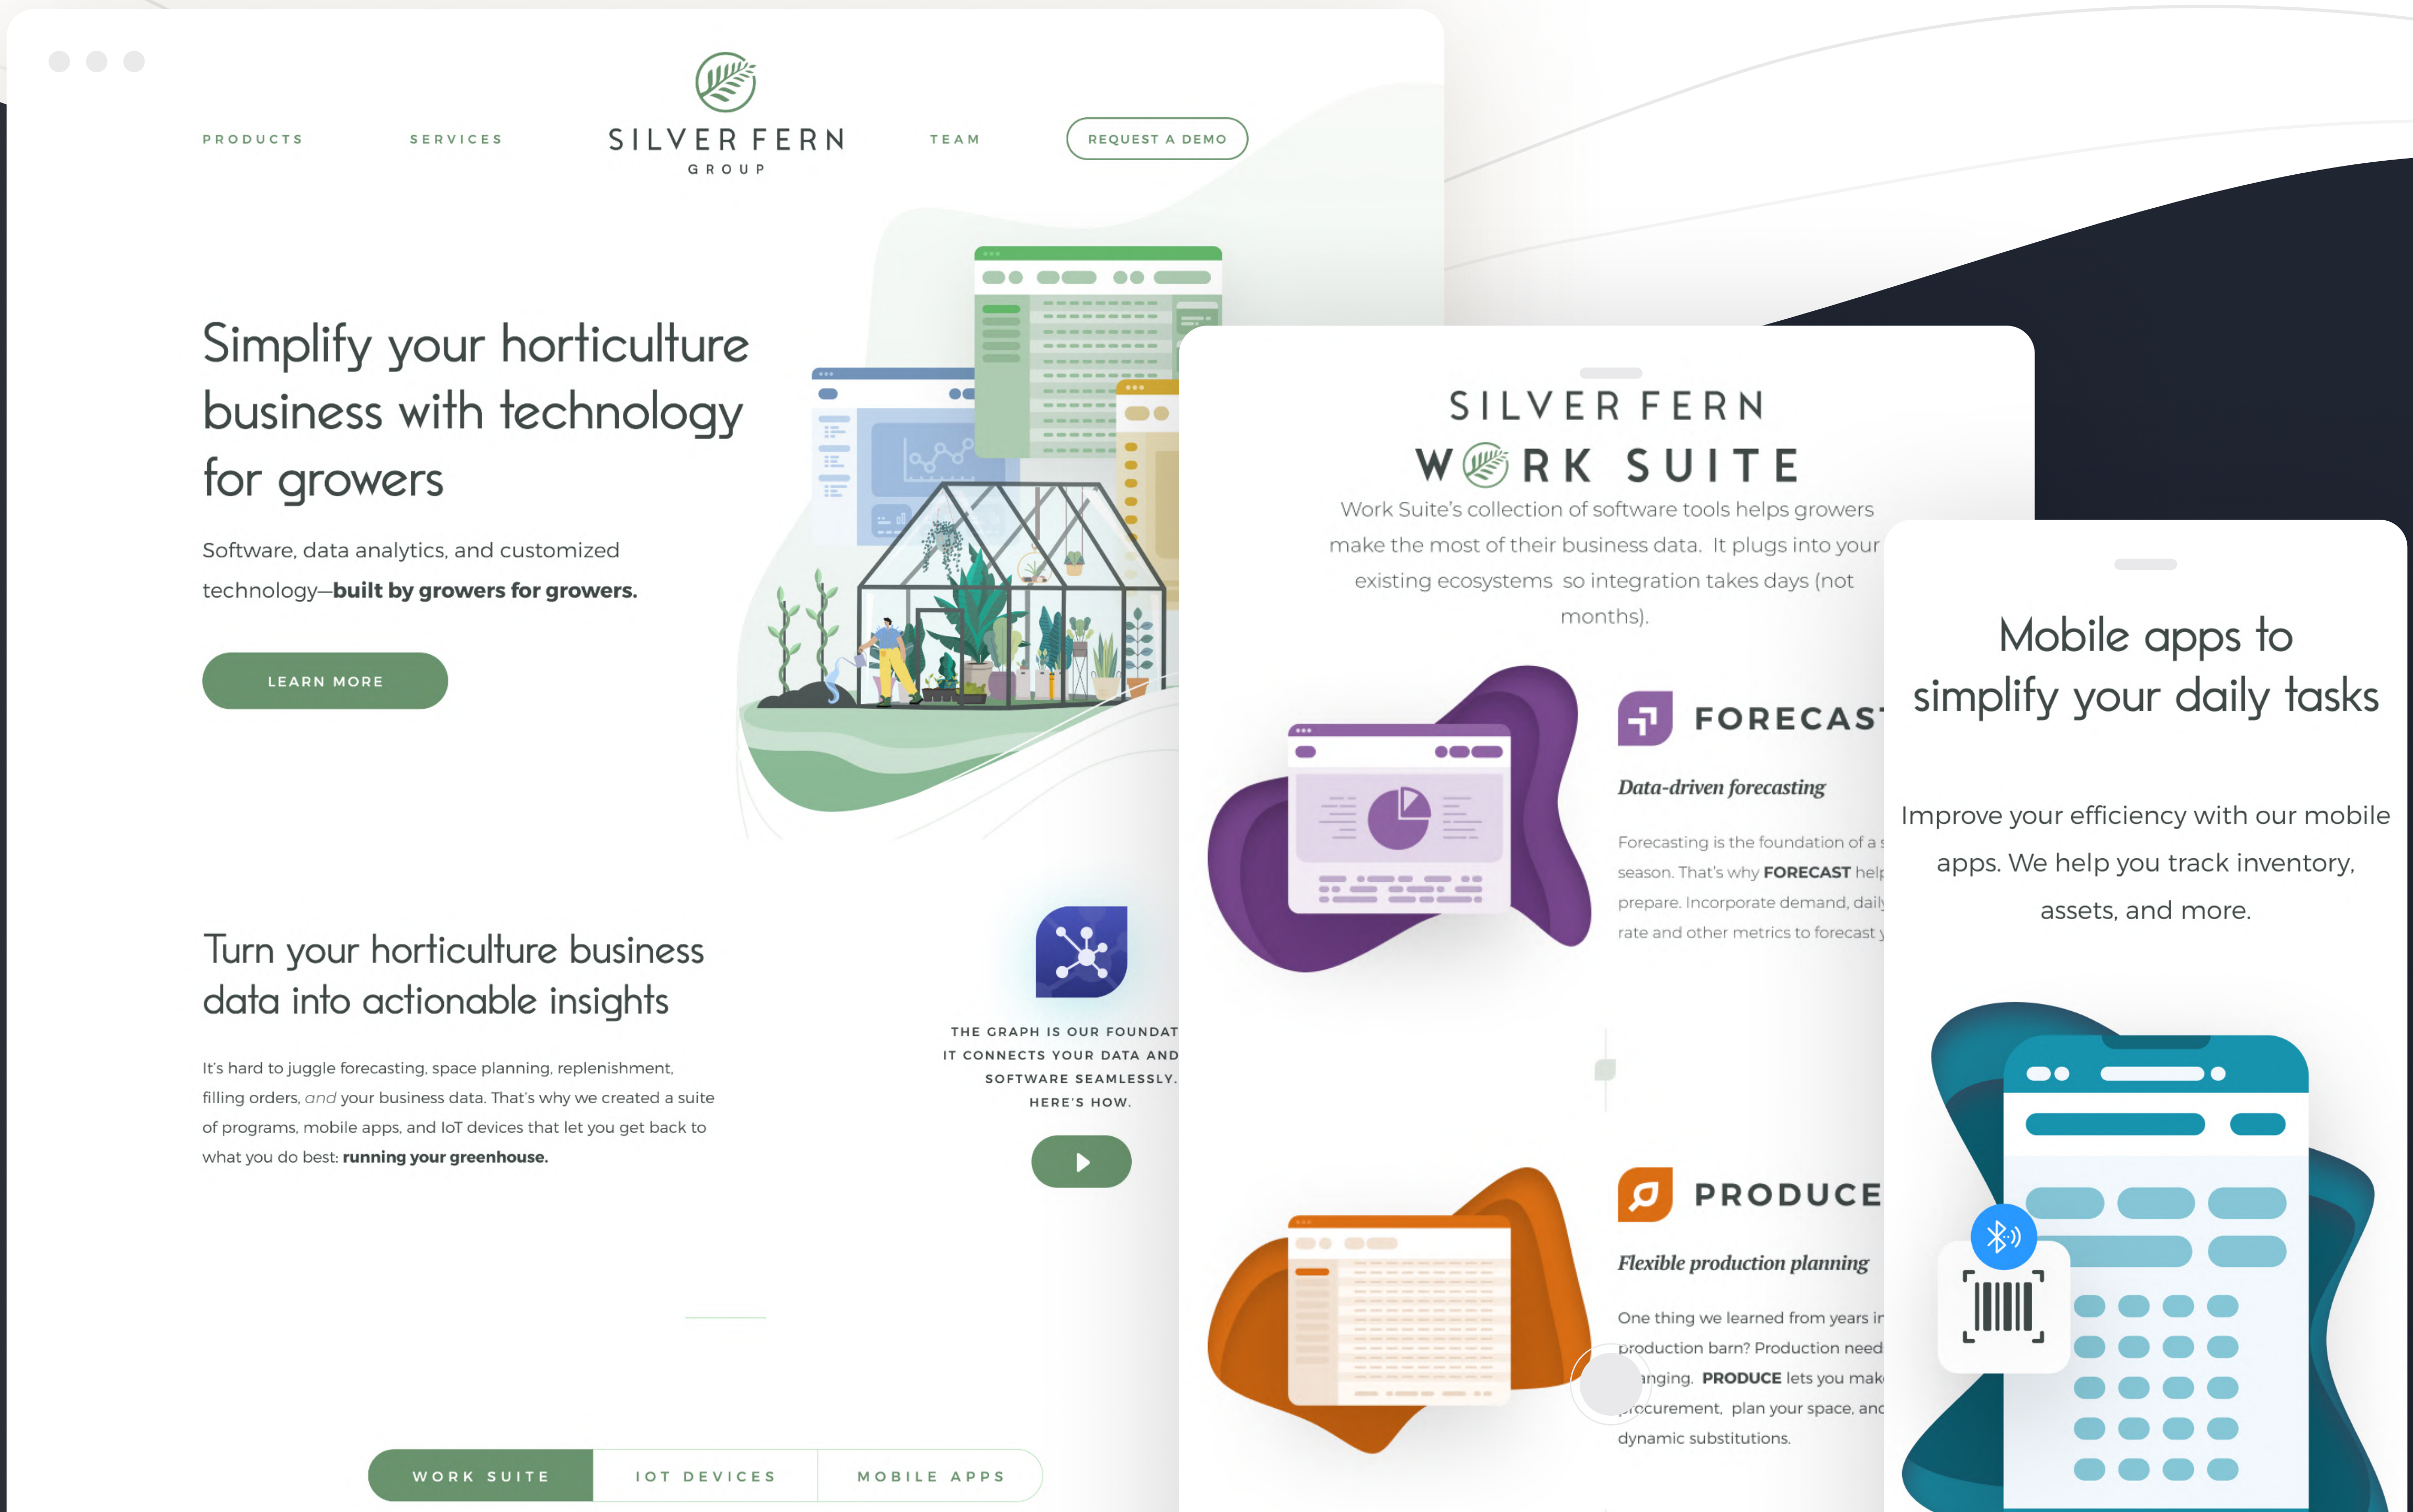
PRODUCTS SERVICES SILVER FERN GROUP TEAM REQUEST A DEMO

Simplify your horticulture business with technology for growers

Software, data analytics, and customized technology—**built by growers for growers.**

LEARN MORE

Turn your horticulture business data into actionable insights

It's hard to juggle forecasting, space planning, replenishment, filling orders, *and* your business data. That's why we created a suite of programs, mobile apps, and IoT devices that let you get back to what you do best: **running your greenhouse.**

THE GRAPH IS OUR FOUNDAT IT CONNECTS YOUR DATA AND SOFTWARE SEAMLESSLY. HERE'S HOW.

WORK SUITE IOT DEVICES MOBILE APPS

SILVER FERN WORK SUITE

Work Suite's collection of software tools helps growers make the most of their business data. It plugs into your existing ecosystems so integration takes days (not months).

FORECAST

*Data-driven forecasting*

Forecasting is the foundation of a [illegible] season. That's why **FORECAST** help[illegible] prepare. Incorporate demand, dail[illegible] rate and other metrics to forecast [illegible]

PRODUCE

*Flexible production planning*

One thing we learned from years i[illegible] production barn? Production need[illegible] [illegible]anging. **PRODUCE** lets you mak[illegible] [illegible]rocurement, plan your space, and dynamic substitutions.

Mobile apps to simplify your daily tasks

Improve your efficiency with our mobile apps. We help you track inventory, assets, and more.